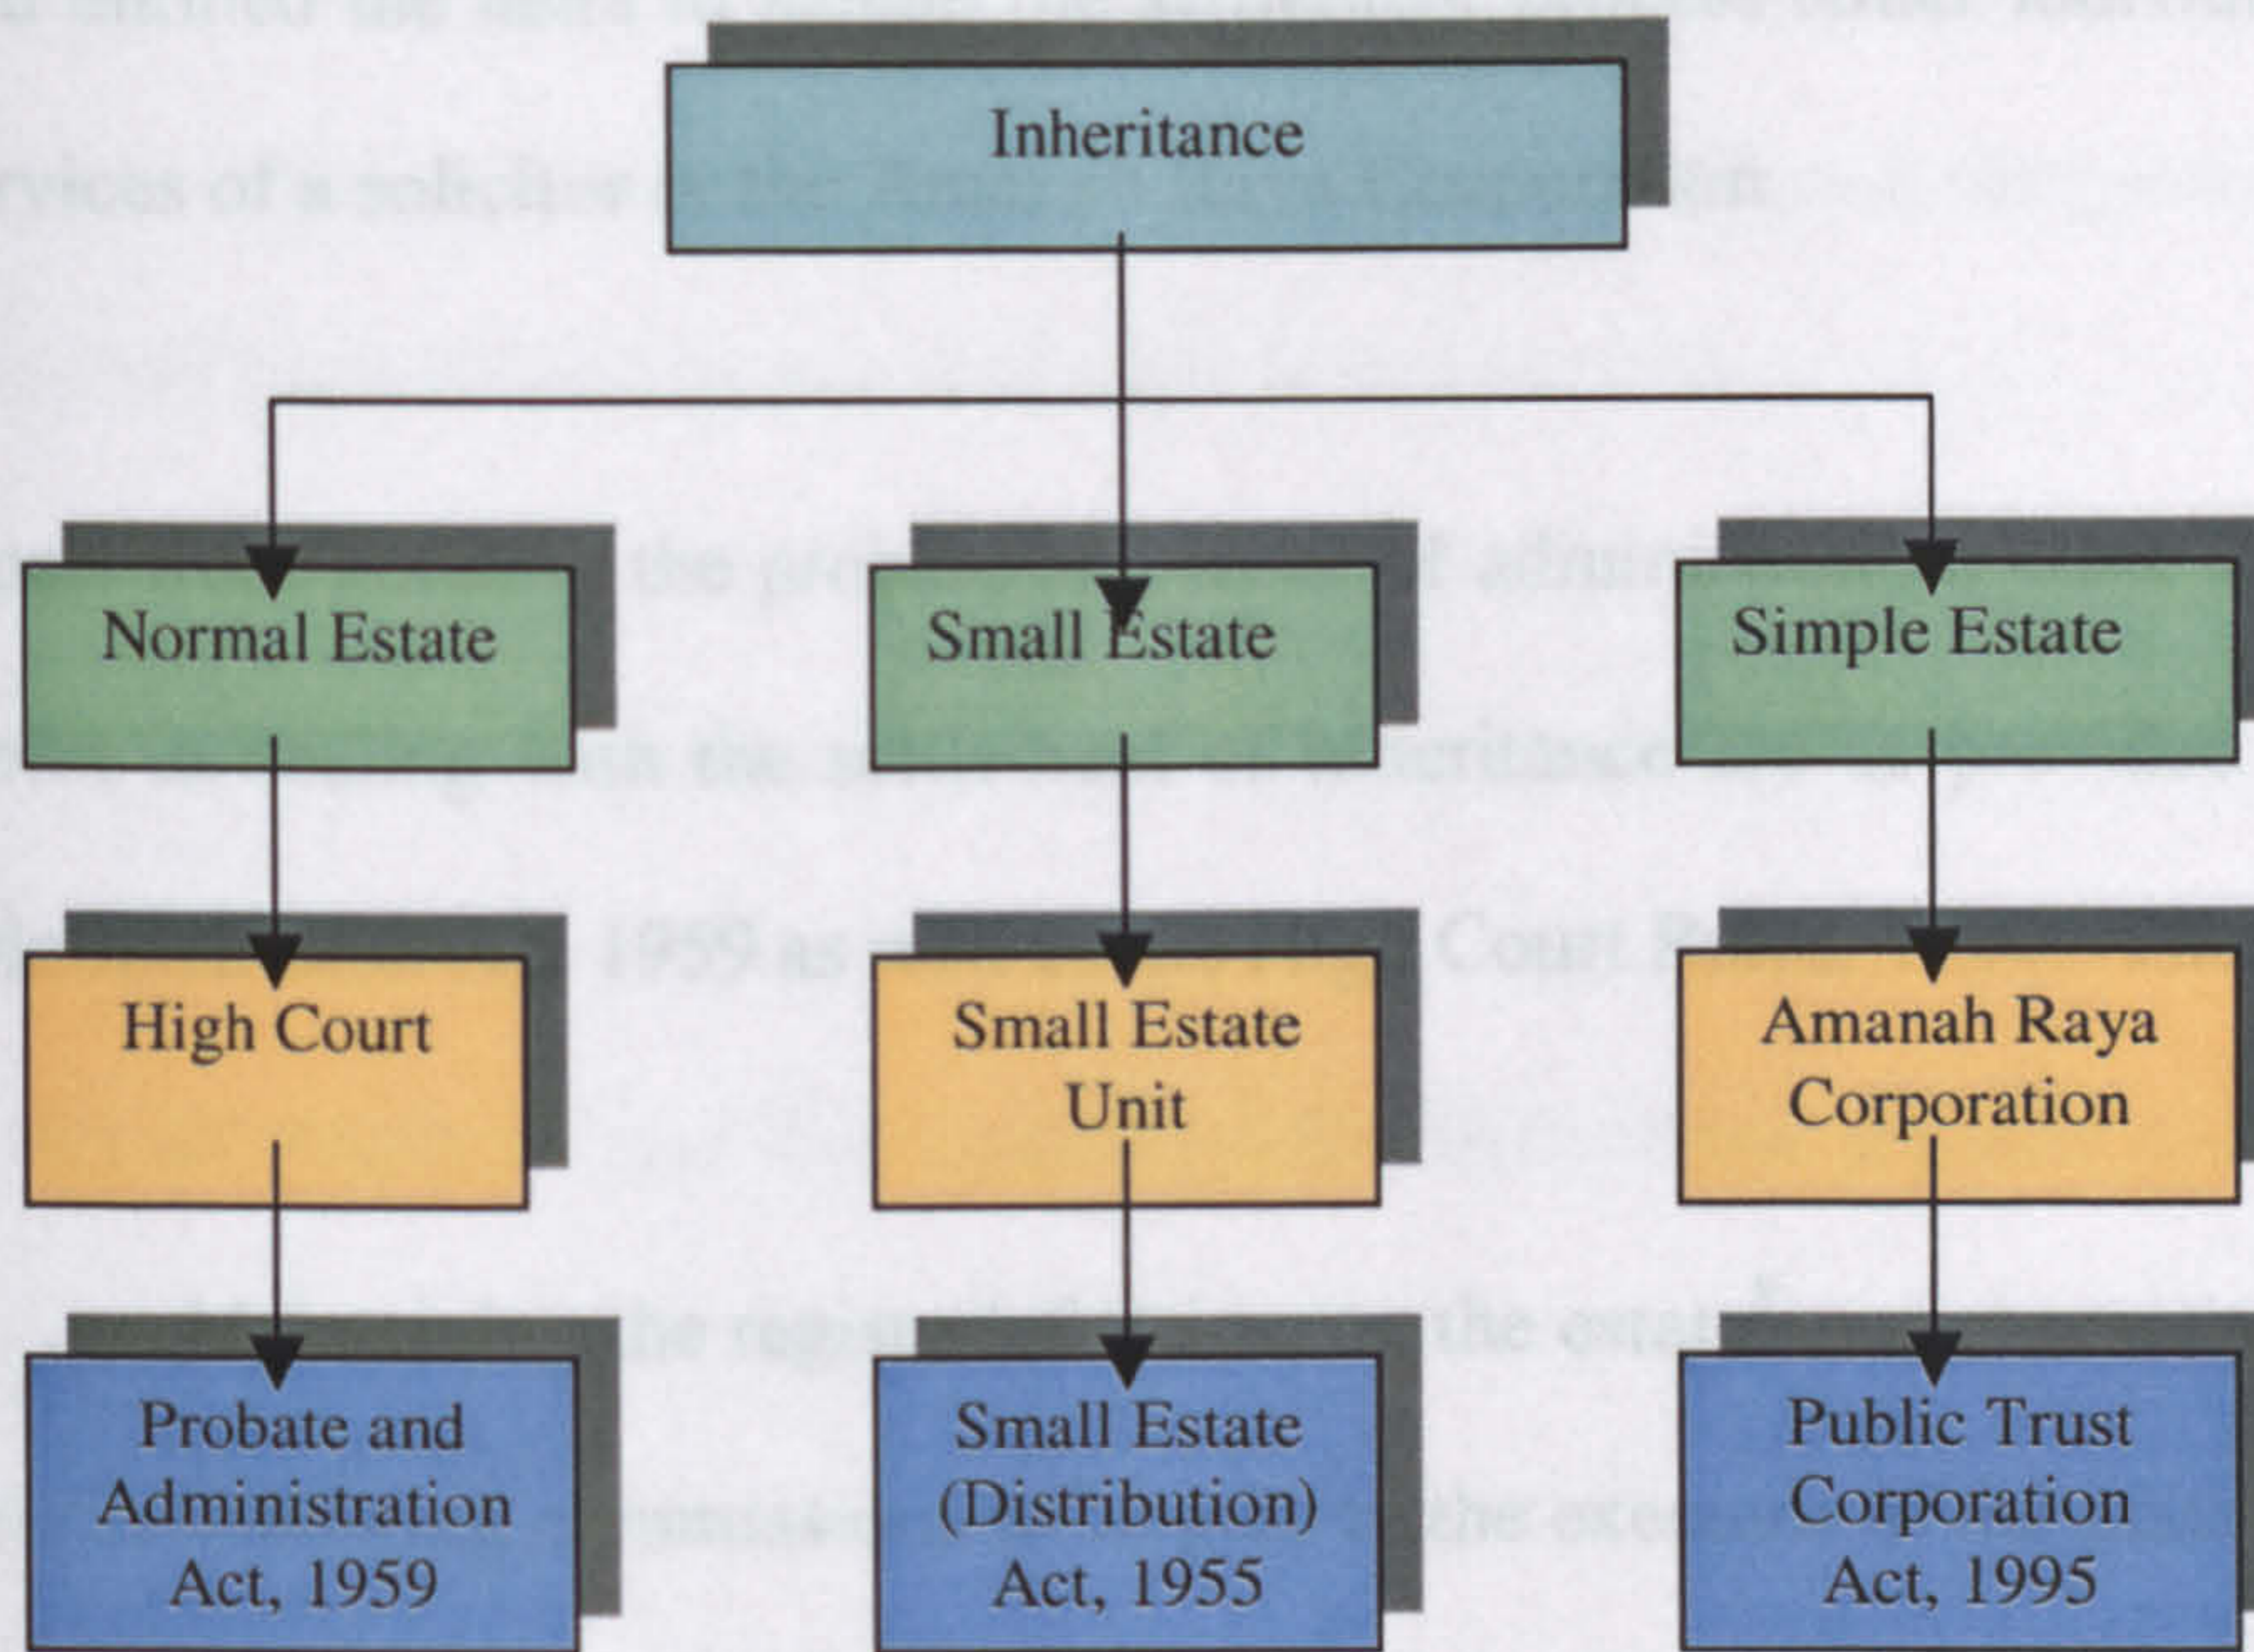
Inheritance

Normal Estate

Small Estate

Simple Estate

High Court

Small Estate Unit

Amanah Raya Corporation

Probate and Administration Act, 1959

Small Estate (Distribution) Act, 1955

Public Trust Corporation Act, 1995